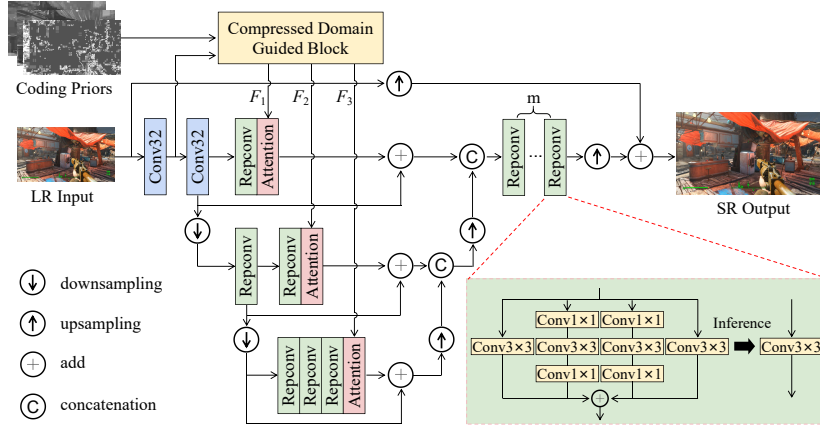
Compressed Domain Guided Block

Coding Priors

$F_1$ $F_2$ $F_3$

m

LR Input

Conv32

Conv32

Repconv

Attention

Repconv

Repconv

C

SR Output

Repconv

Repconv

Attention

C

Repconv

Repconv

Repconv

Attention

downsampling

upsampling

add

C concatenation

Conv1×1 Conv1×1

Inference

Conv3×3 Conv3×3 Conv3×3 Conv3×3

Conv3×3

Conv1×1 Conv1×1